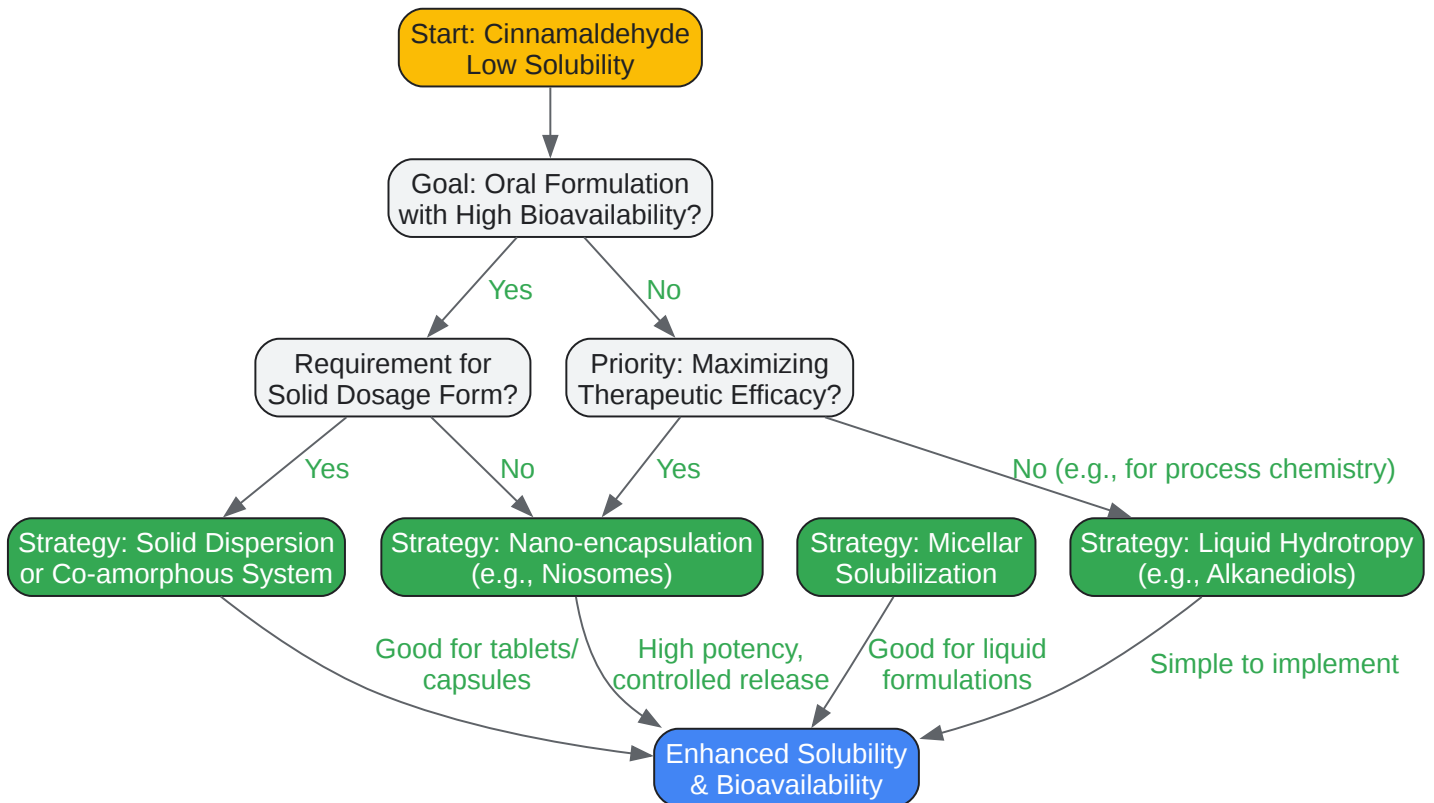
Start: Cinnamaldehyde Low Solubility

Goal: Oral Formulation with High Bioavailability?

Yes

No

Requirement for Solid Dosage Form?

Priority: Maximizing Therapeutic Efficacy?

Yes

No

Yes

No (e.g., for process chemistry)

Strategy: Solid Dispersion or Co-amorphous System

Strategy: Nano-encapsulation (e.g., Niosomes)

Strategy: Micellar Solubilization

Strategy: Liquid Hydrotropy (e.g., Alkanediols)

Good for tablets/ capsules

High potency, controlled release

Good for liquid formulations

Simple to implement

Enhanced Solubility & Bioavailability